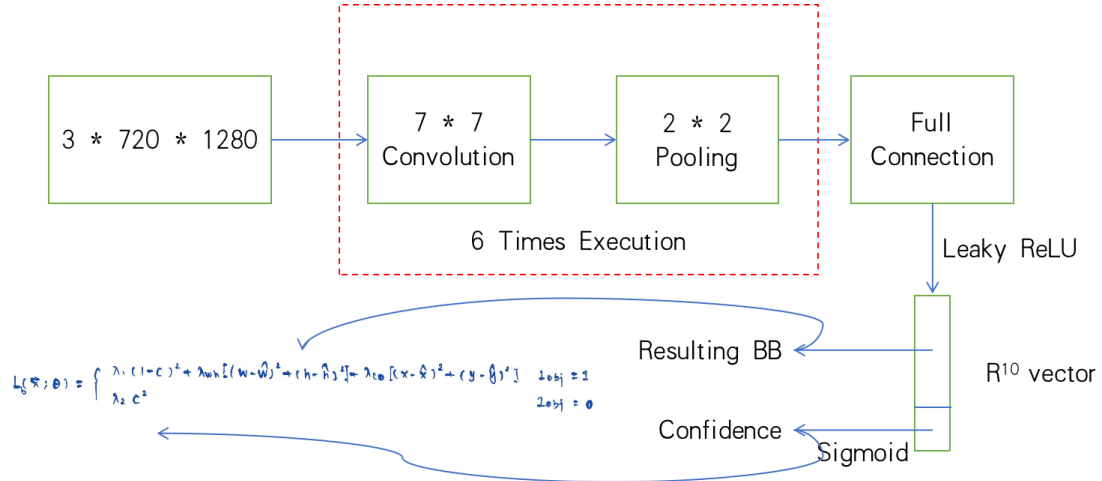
3 * 720 * 1280

7 * 7
Convolution

2 * 2
Pooling

Full
Connection

6 Times Execution

Leaky ReLU

$R^{10}$ vector

Resulting BB

Confidence

Sigmoid

$L(\hat{x};\theta) = \begin{cases} \lambda_1(1-c)^2 + \lambda_{wh}[(w-\hat{w})^2 + (h-\hat{h})^2] + \lambda_{co}[(x-\hat{x})^2 + (y-\hat{y})^2] & 1_{obj}=1 \\ \lambda_2 c^2 & 1_{obj}=0 \end{cases}$